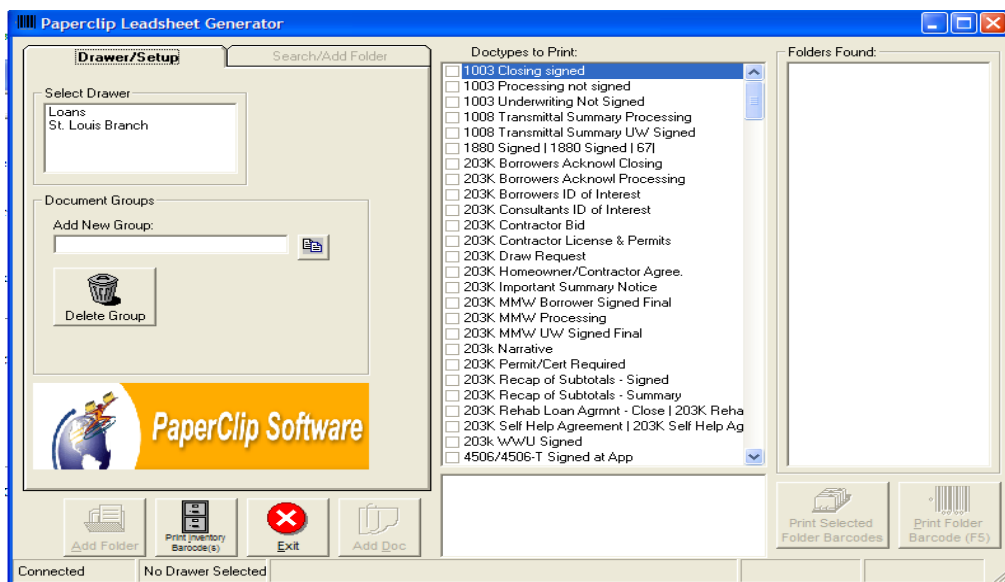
Paperclip Leadsheet Generator

Drawer/Setup
Search/Add Folder

Select Drawer
Loans
St. Louis Branch

Document Groups
Add New Group:
Delete Group

PaperClip Software

Doctypes to Print:
1003 Closing signed
1003 Processing not signed
1003 Underwriting Not Signed
1008 Transmittal Summary Processing
1008 Transmittal Summary UW Signed
1880 Signed | 1880 Signed | 67|
203K Borrowers Acknowl Closing
203K Borrowers Acknowl Processing
203K Borrowers ID of Interest
203K Consultants ID of Interest
203K Contractor Bid
203K Contractor License & Permits
203K Draw Request
203K Homeowner/Contractor Agree.
203K Important Summary Notice
203K MMW Borrower Signed Final
203K MMW Processing
203K MMW UW Signed Final
203K Narrative
203K Permit/Cert Required
203K Recap of Subtotals - Signed
203K Recap of Subtotals - Summary
203K Rehab Loan Agrmnt - Close | 203K Reha
203K Self Help Agreement | 203K Self Help Ag
203k WWU Signed
4506/4506-T Signed at App

Folders Found:

Add Folder
Print Inventory Barcode(s)
Exit
Add Doc
Print Selected Folder Barcodes
Print Folder Barcode (F5)

Connected
No Drawer Selected